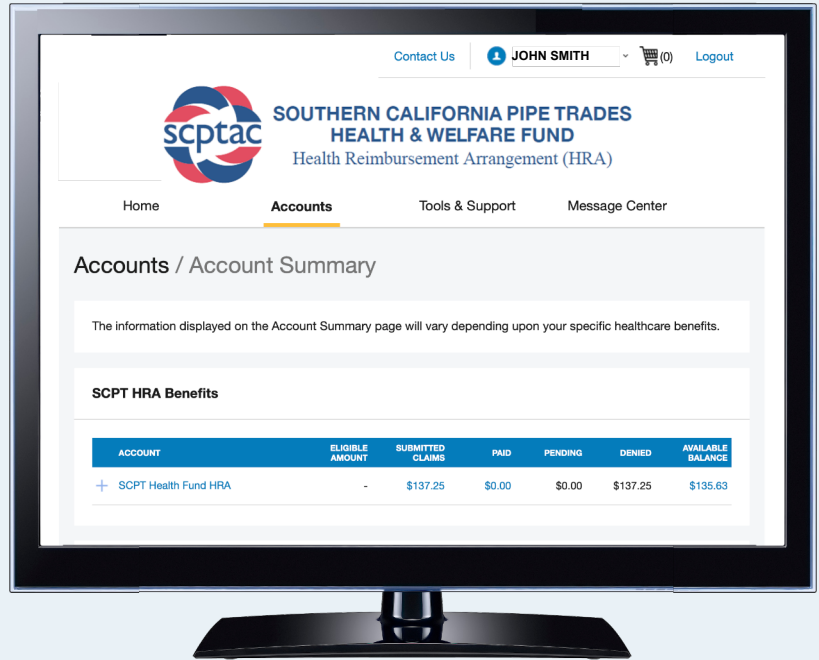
Contact Us JOHN SMITH (0) Logout

scptac SOUTHERN CALIFORNIA PIPE TRADES HEALTH & WELFARE FUND Health Reimbursement Arrangement (HRA)

Home Accounts Tools & Support Message Center

Accounts / Account Summary

The information displayed on the Account Summary page will vary depending upon your specific healthcare benefits.

SCPT HRA Benefits

| ACCOUNT | ELIGIBLE AMOUNT | SUBMITTED CLAIMS | PAID | PENDING | DENIED | AVAILABLE BALANCE |
|---|---|---|---|---|---|---|
| + SCPT Health Fund HRA | - | $137.25 | $0.00 | $0.00 | $137.25 | $135.63 |